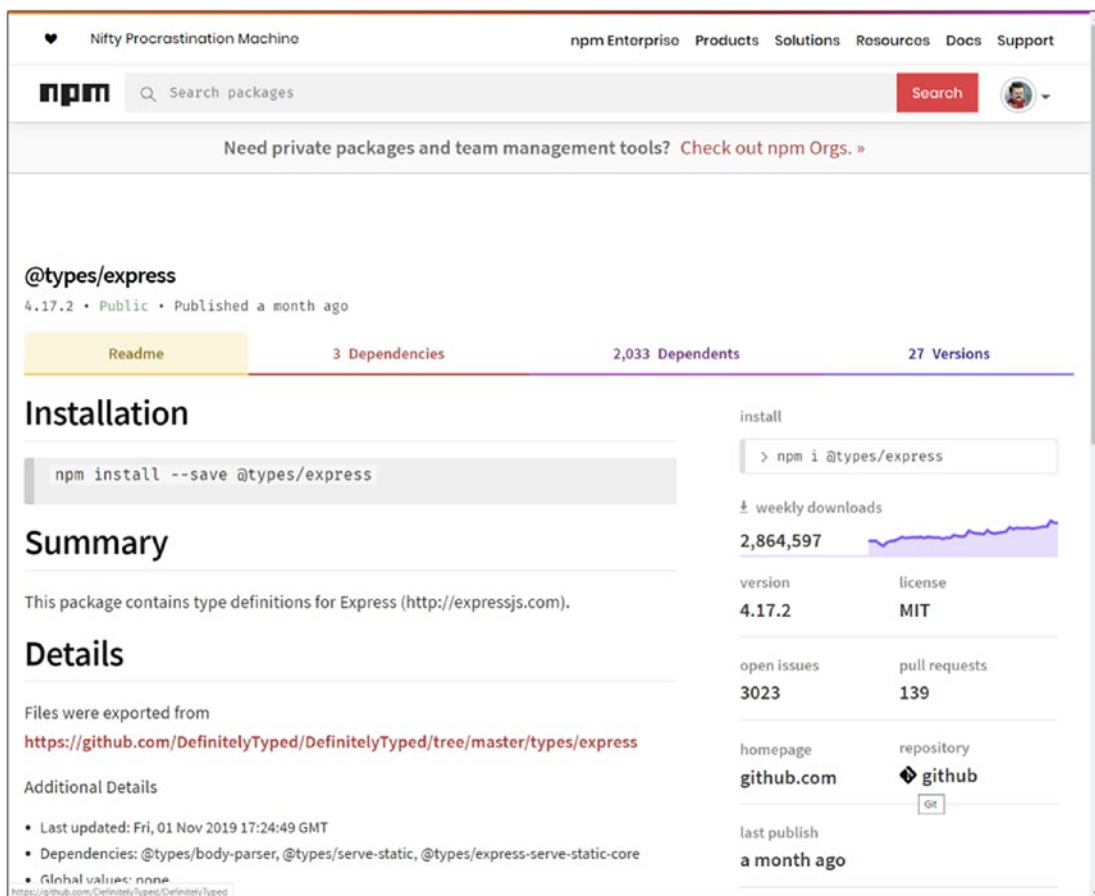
♥ Nifty Procrastination Machine

npm Enterprise Products Solutions Resources Docs Support

npm Search packages Search

Need private packages and team management tools? Check out npm Orgs. »

@types/express

4.17.2 • Public • Published a month ago

| Readme | 3 Dependencies | 2,033 Dependents | 27 Versions |
|---|---|---|---|

Installation

npm install --save @types/express

Summary

This package contains type definitions for Express (http://expressjs.com).

Details

Files were exported from
https://github.com/DefinitelyTyped/DefinitelyTyped/tree/master/types/express

Additional Details

• Last updated: Fri, 01 Nov 2019 17:24:49 GMT
• Dependencies: @types/body-parser, @types/serve-static, @types/express-serve-static-core
• Global values: none

https://github.com/DefinitelyTyped/DefinitelyTyped

install

> npm i @types/express

weekly downloads

2,864,597

version
4.17.2

license
MIT

open issues
3023

pull requests
139

homepage
github.com

repository
github

Git

last publish
a month ago